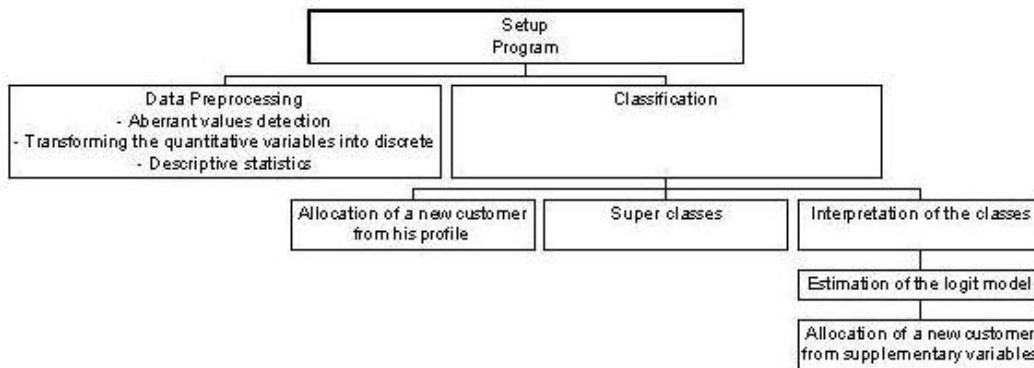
Setup
Program

Data Preprocessing
- Aberrant values detection
- Transforming the quantitative variables into discrete
- Descriptive statistics

Classification

Allocation of a new customer from his profile

Super classes

Interpretation of the classes

Estimation of the logit model

Allocation of a new customer from supplementary variables